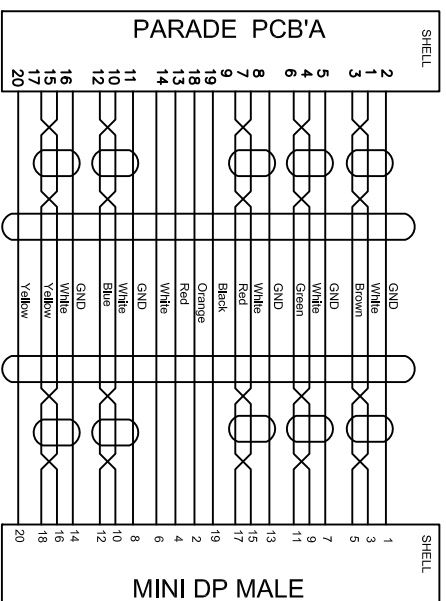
PARADE PCB'A

SHELL

20
17
15
16
12
10
11
14
13
18
19
9
7
8
6
4
5
3
1
2

Yellow
Yellow
White
GND
Blue
White
GND
White
Red
Orange
Black
Red
White
GND
Green
White
GND
Brown
White
GND

20
18
16
14
12
10
8
6
4
2
19
17
15
13
11
9
7
5
3
1

SHELL

MINI DP MALE